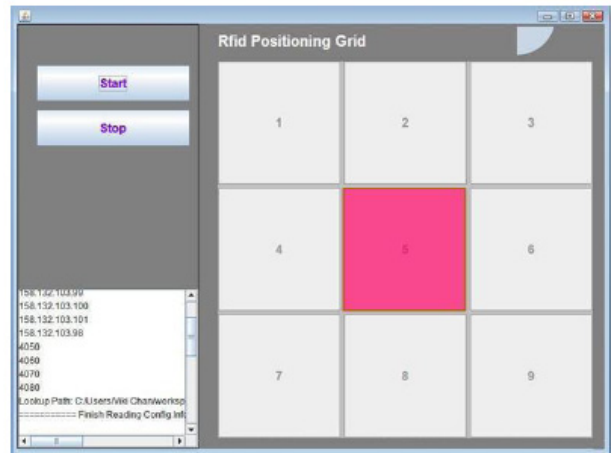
Start

Stop

158.132.103.99
158.132.103.100
158.132.103.101
158.132.103.98
4050
4060
4070
4080
Lookup Path: C:/Users/Wki Chan/worksp
============ Finish Reading Config Inf

Rfid Positioning Grid

| 1 | 2 | 3 |
|---|---|---|
| 4 | 5 | 6 |
| 7 | 8 | 9 |